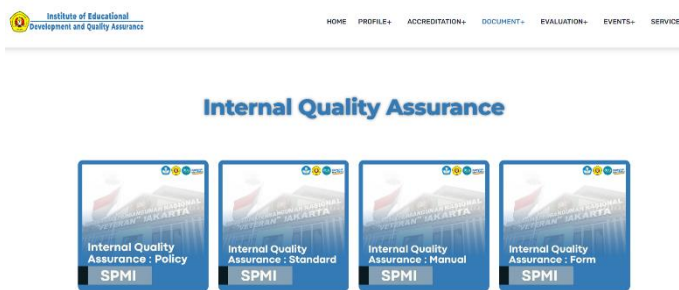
Institute of Educational Development and Quality Assurance

HOME PROFILE+ ACCREDITATION+ DOCUMENT+ EVALUATION+ EVENTS+ SERVICE

Internal Quality Assurance

Internal Quality Assurance : Policy
SPMI

Internal Quality Assurance : Standard
SPMI

Internal Quality Assurance : Manual
SPMI

Internal Quality Assurance : Form
SPMI